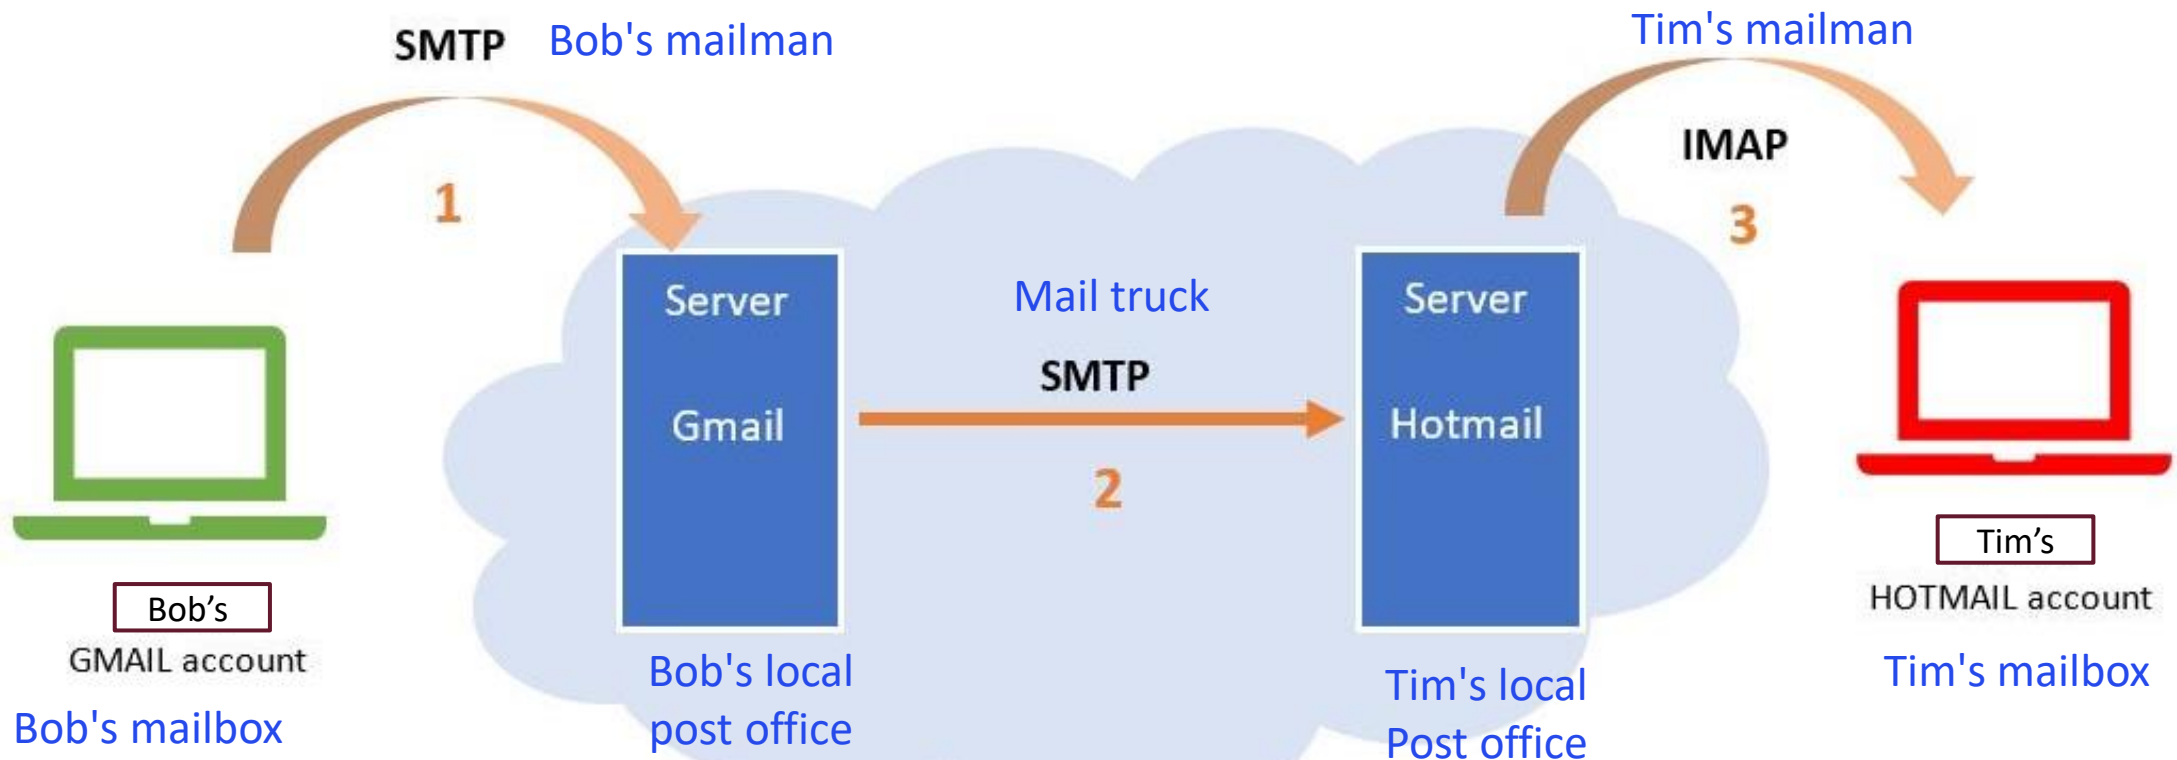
SMTP Bob's mailman

Tim's mailman

IMAP

1

3

Server

Gmail

Mail truck

SMTP

2

Server

Hotmail

Bob’s

GMAIL account

Bob's mailbox

Bob's local post office

Tim's local Post office

Tim’s

HOTMAIL account

Tim's mailbox